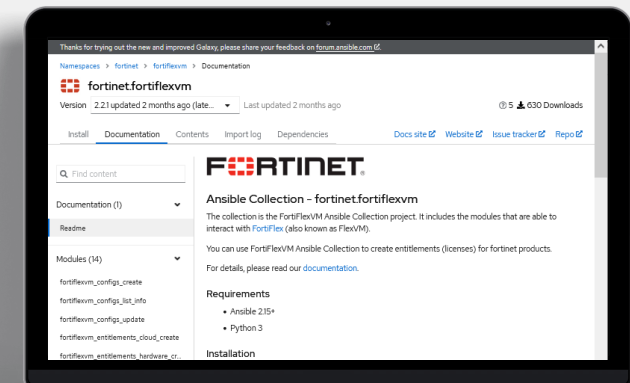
Thanks for trying out the new and improved Galaxy, please share your feedback on forum.ansible.com

Namespaces > fortinet > fortiflexvm > Documentation

fortinet.fortiflexvm

Version 2.2.1 updated 2 months ago (late... Last updated 2 months ago

5 630 Downloads

Install Documentation Contents Import log Dependencies

Docs site Website Issue tracker Repo

Find content

Documentation (1)

Readme

Modules (14)

fortiflexvm_configs_create

fortiflexvm_configs_list_info

fortiflexvm_configs_update

fortiflexvm_entitlements_cloud_create

fortiflexvm_entitlements_hardware_cr...

FORTINET

Ansible Collection - fortinet.fortiflexvm

The collection is the FortiFlexVM Ansible Collection project. It includes the modules that are able to interact with FortiFlex (also known as FlexVM).

You can use FortiFlexVM Ansible Collection to create entitlements (licenses) for fortinet products.

For details, please read our documentation.

Requirements

• Ansible 2.15+

• Python 3

Installation